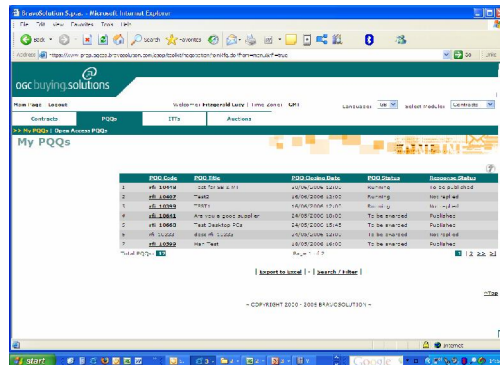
BravoSolution S.p.a. - Microsoft Internet Explorer

File Edit View Favorites Tools Help

Back Search Favorites

Address https://www-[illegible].bravosolution.com/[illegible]

ogc buying.solutions

Main Page Logout Welcome Fitzgerald Lucy Time Zone: GMT Language: en Select Module: Contracts

Contracts PQQs ITTs Auctions

>> My PQQs | Open Access PQQs

My PQQs

| | PQQ Code | PQQ Title | PQQ Closing Date | PQQ Status | Response Status |
|---|---|---|---|---|---|
| 1 | rfi_10640 | Test for sale e F | 20/06/2006 12:00 | Running | To be published |
| 2 | rfi_10607 | Test2 | 16/06/2006 12:00 | Running | Not replied |
| 3 | rfi_10599 | TEST | 16/06/2006 12:00 | Running | Not replied |
| 4 | rfi_10641 | Are you a good supplier | 24/05/2006 12:00 | To be evaluated | Published |
| 5 | rfi_10663 | Test Desktop PCs | 24/05/2006 15:45 | To be evaluated | Published |
| 6 | rfi_10555 | dose rfi 10555 | 24/05/2006 12:00 | To be evaluated | Not replied |
| 7 | rfi_10592 | Man Test | 24/05/2006 12:00 | To be evaluated | Published |

Total PQQs: 10 Page 1 / 2

Export to Excel | Search / Filter

- COPYRIGHT 2000 - 2005 BRAVOSOLUTION -

^Top

Internet

start